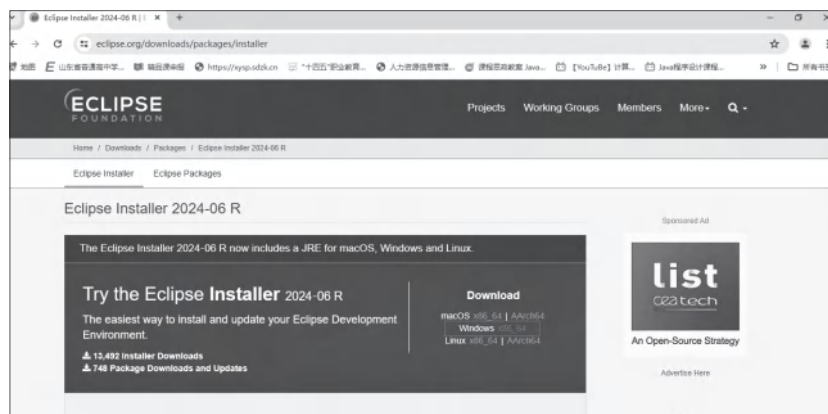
Eclipse Installer 2024-06 R | ×  +

eclipse.org/downloads/packages/installer

地图  山东省普通高中学...  编目课余报  https://xysp.sdzk.cn  "十四五"职业教育...  人力资源信息管理...  课程思政教案 Java...  【YouTube】计算...  Java程序设计课程...  »  所有书签

ECLIPSE FOUNDATION

Projects  Working Groups  Members  More ▾

Home / Downloads / Packages / Eclipse Installer 2024-06 R

Eclipse Installer  Eclipse Packages

Eclipse Installer 2024-06 R

The Eclipse Installer 2024-06 R now includes a JRE for macOS, Windows and Linux.

Try the Eclipse Installer 2024-06 R

The easiest way to install and update your Eclipse Development Environment.

13,492 Installer Downloads
748 Package Downloads and Updates

Download

macOS x86_64 | AArch64
Windows x86_64
Linux x86_64 | AArch64

Sponsored Ad

list
ceatech

An Open-Source Strategy

Advertise Here